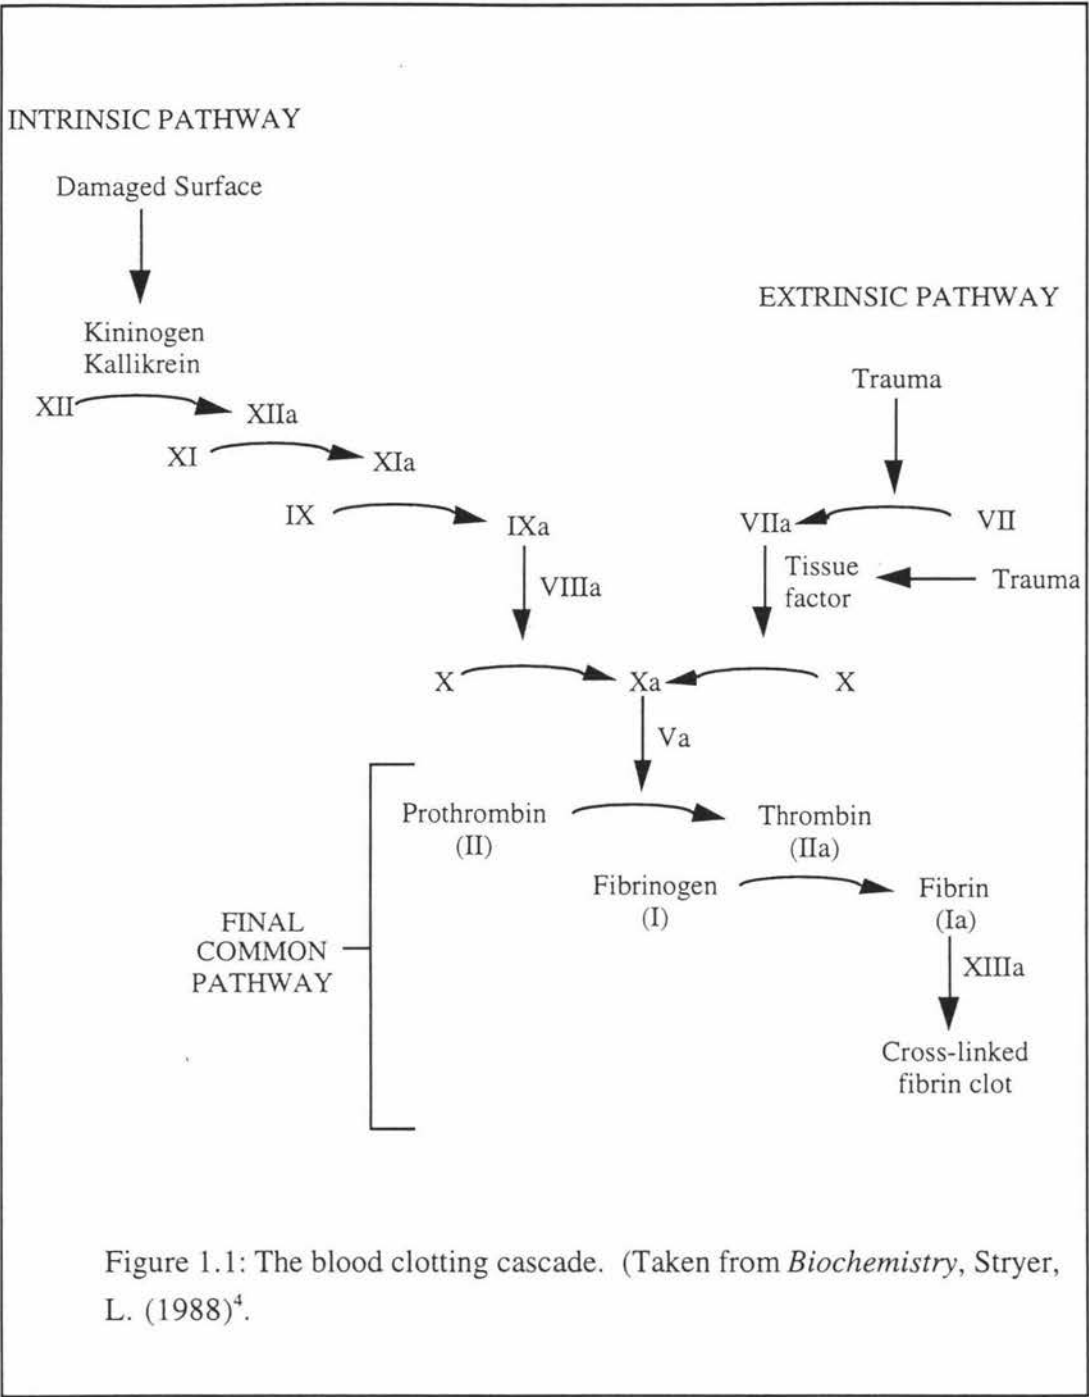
INTRINSIC PATHWAY

Damaged Surface

Kininogen
Kallikrein

XII XIIa

XI XIa

IX IXa

VIIIa

EXTRINSIC PATHWAY

Trauma

VIIa VII

Tissue factor

Trauma

X Xa X

Va

Prothrombin (II)

Thrombin (IIa)

Fibrinogen (I)

Fibrin (Ia)

XIIIa

Cross-linked fibrin clot

FINAL COMMON PATHWAY

Figure 1.1: The blood clotting cascade. (Taken from *Biochemistry*, Stryer, L. (1988)$^4$.